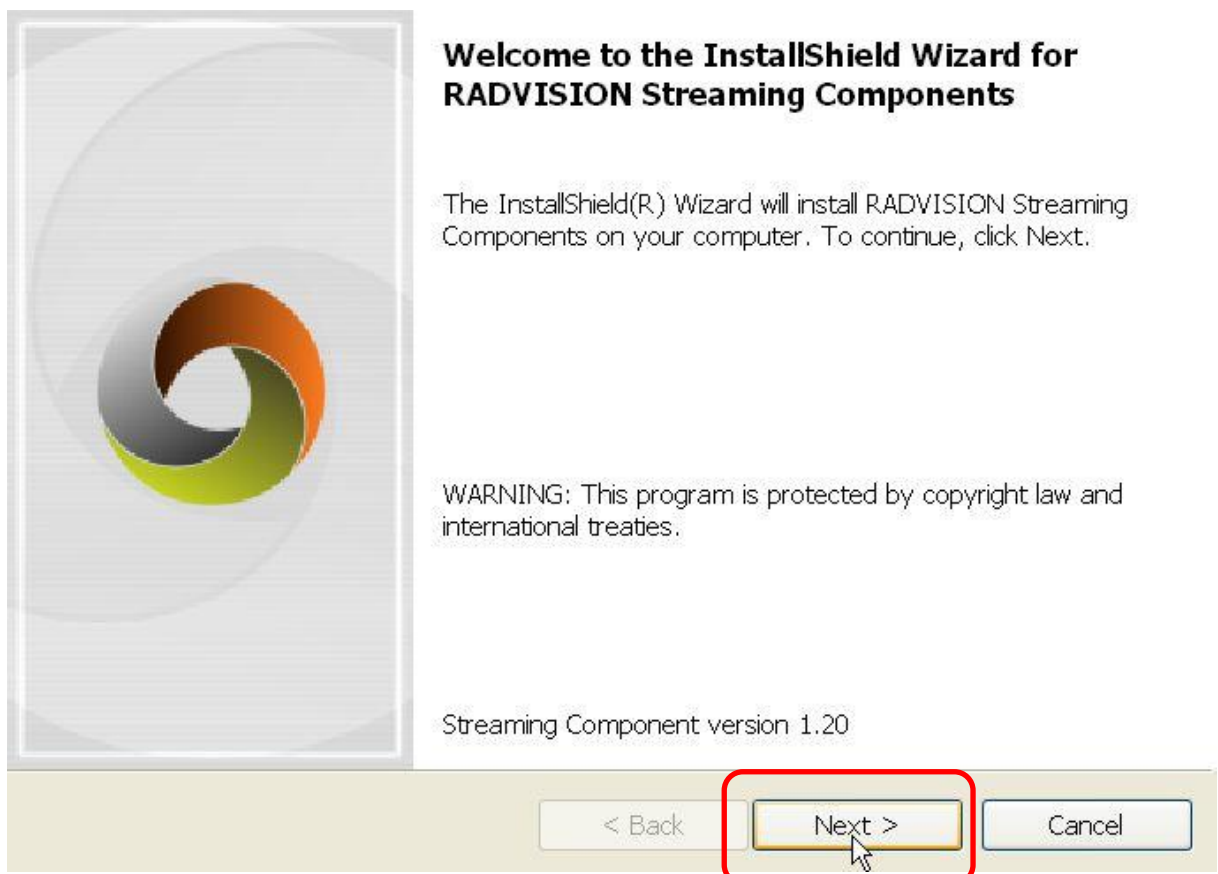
Welcome to the InstallShield Wizard for RADVISION Streaming Components

The InstallShield(R) Wizard will install RADVISION Streaming Components on your computer. To continue, click Next.

WARNING: This program is protected by copyright law and international treaties.

Streaming Component version 1.20

< Back

Next >

Cancel